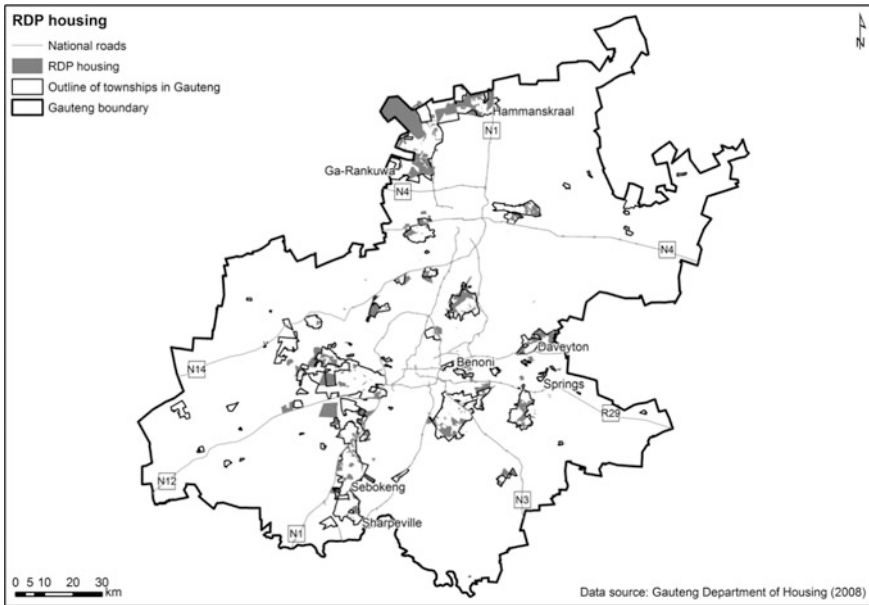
RDP housing

National roads
RDP housing
Outline of townships in Gauteng
Gauteng boundary

N

Hammanskraal
N1
Ga-Rankuwa
N4
N4
Daveyton
Benoni
Springs
N14
R29
N12
Sebokeng
N3
N1
Sharpeville

0 5 10 20 30 km

Data source: Gauteng Department of Housing (2008)